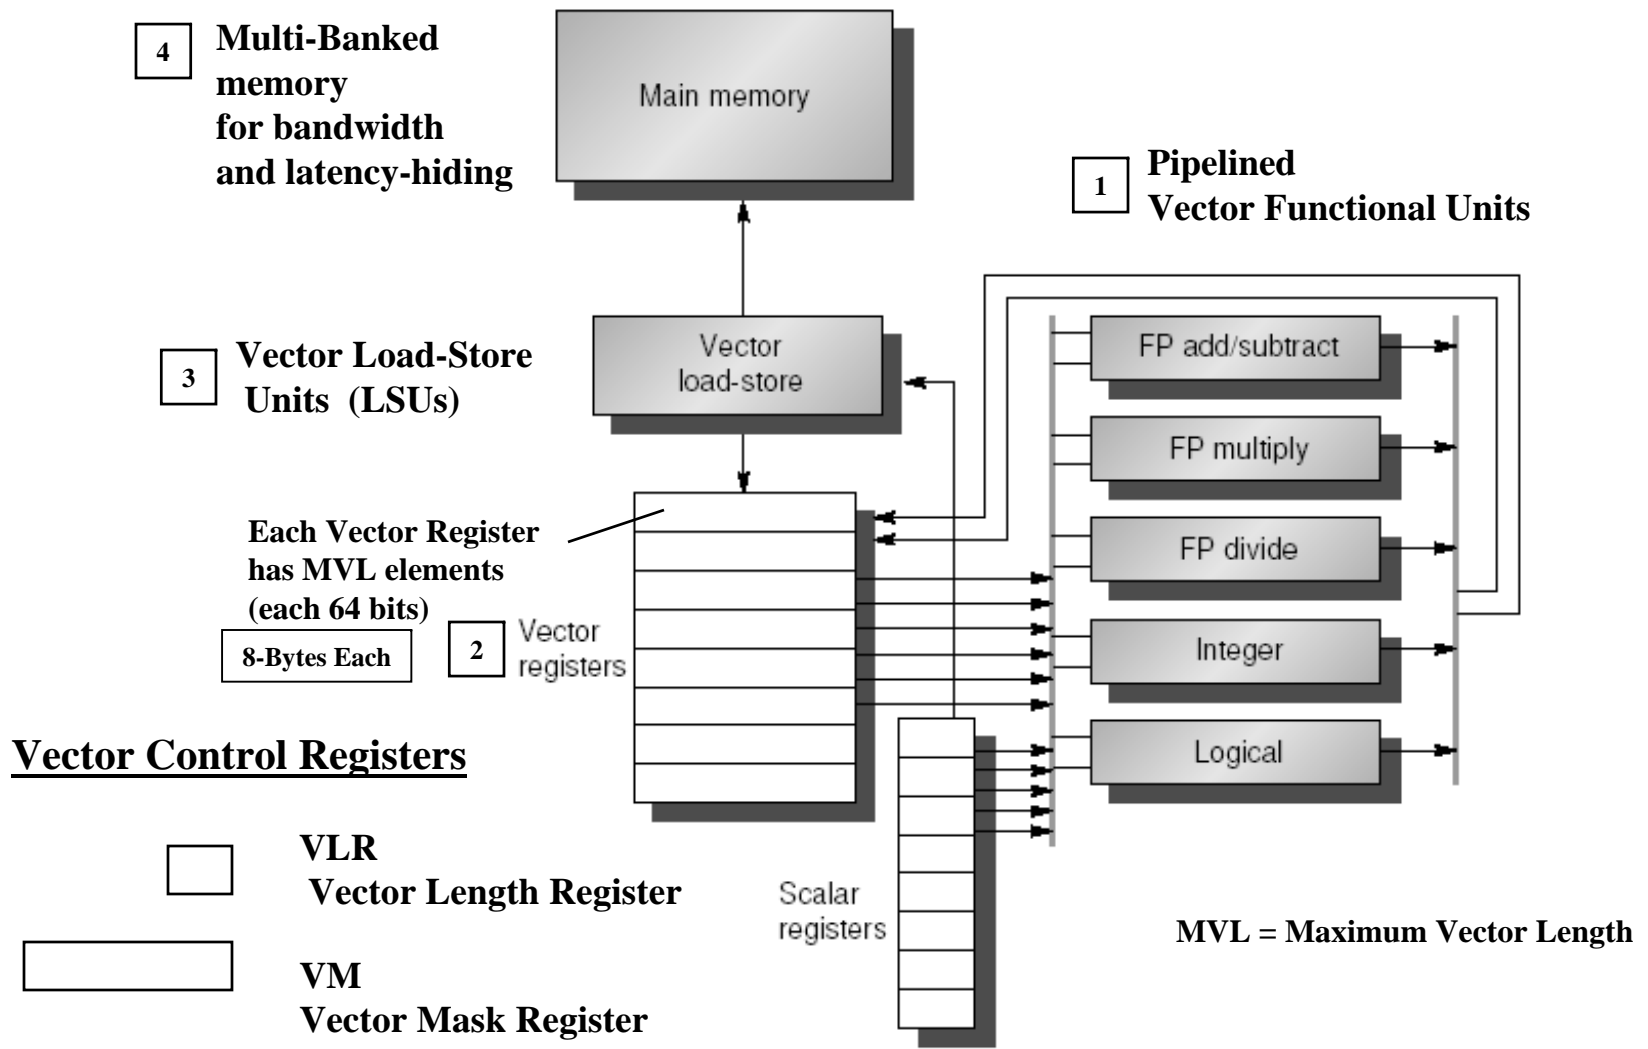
4 Multi-Banked memory for bandwidth and latency-hiding

Main memory

1 Pipelined Vector Functional Units

3 Vector Load-Store Units (LSUs)

Vector load-store

FP add/subtract

FP multiply

FP divide

Integer

Logical

Each Vector Register has MVL elements (each 64 bits)

8-Bytes Each

2 Vector registers

Vector Control Registers

VLR
Vector Length Register

VM
Vector Mask Register

Scalar registers

MVL = Maximum Vector Length